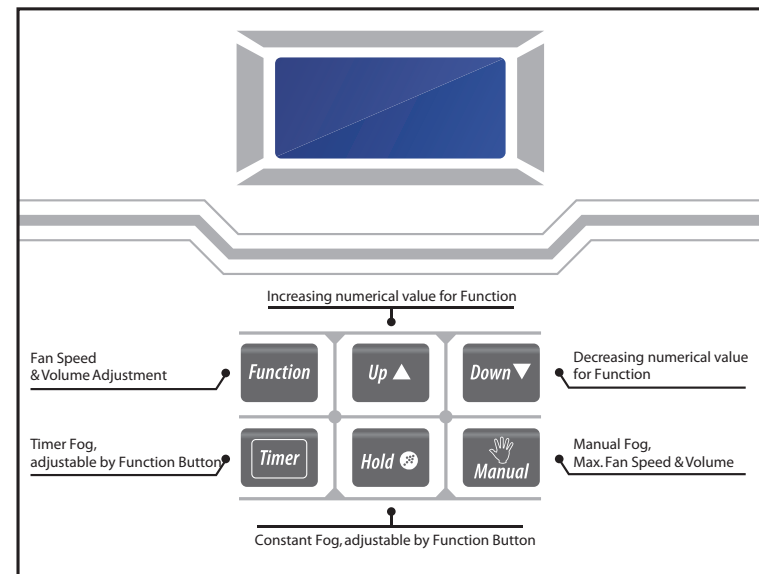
Increasing numerical value for Function

Fan Speed
&Volume Adjustment

Function

Up ▲

Down ▼

Decreasing numerical value
for Function

Timer Fog,
adjustable by Function Button

Timer

Hold

Manual

Manual Fog,
Max. Fan Speed & Volume

Constant Fog, adjustable by Function Button